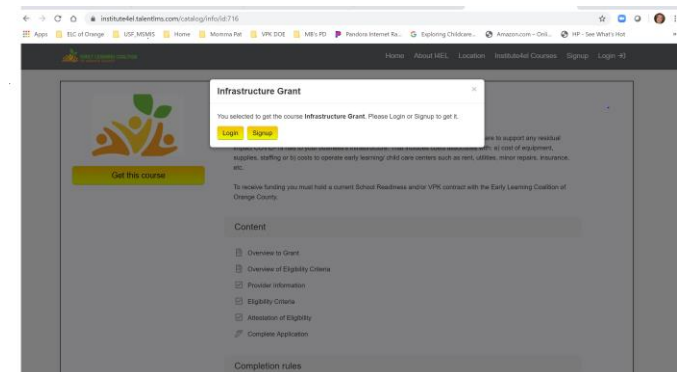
institute4el.talentlms.com/catalog/info/id:716

Apps ELC of Orange USF_MSMIS Home Momma Pat VPK DOE MB's PD Pandora Internet Ra... Exploring Childcare... Amazon.com - Onli... HP - See What's Hot

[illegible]

Home About I4EL Location Institute4el Courses Signup Login

Infrastructure Grant

×

You selected to get the course **Infrastructure Grant**. Please Login or Signup to get it.

Login Signup

Get this course

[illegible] to support any residual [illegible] infrastructure. That includes costs associated with: a) cost of equipment, supplies, staffing or b) costs to operate early learning/ child care centers such as rent, utilities, minor repairs, insurance, etc.

To receive funding you must hold a current School Readiness and/or VPK contract with the Early Learning Coalition of Orange County.

Content

Overview to Grant

Overview of Eligibility Criteria

Provider Information

Eligibility Criteria

Attestation of Eligibility

Complete Application

Completion rules